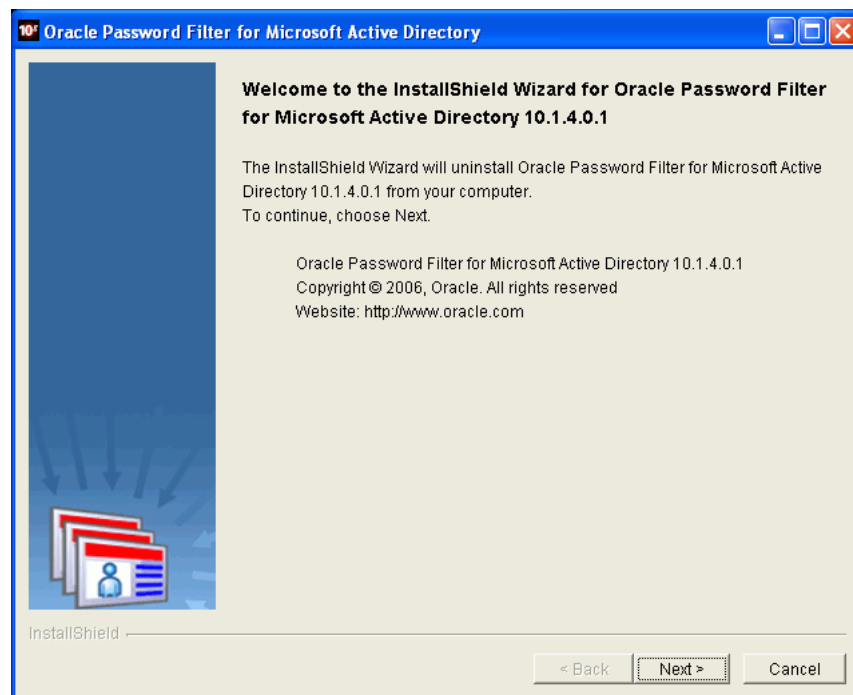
10g Oracle Password Filter for Microsoft Active Directory

Welcome to the InstallShield Wizard for Oracle Password Filter for Microsoft Active Directory 10.1.4.0.1

The InstallShield Wizard will uninstall Oracle Password Filter for Microsoft Active Directory 10.1.4.0.1 from your computer.
To continue, choose Next.

Oracle Password Filter for Microsoft Active Directory 10.1.4.0.1
Copyright © 2006, Oracle. All rights reserved
Website: http://www.oracle.com

InstallShield

< Back | Next > | Cancel